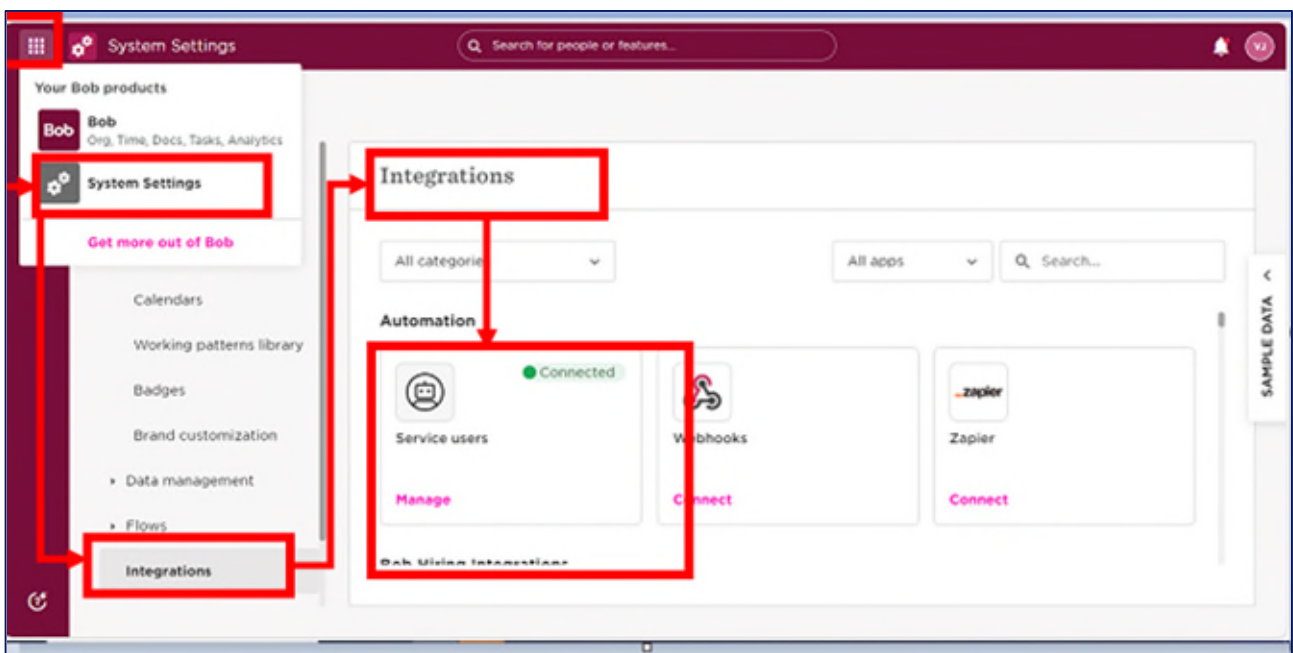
System Settings

Search for people or features...

VJ

Your Bob products

Bob
Bob
Org, Time, Docs, Tasks, Analytics

System Settings

Get more out of Bob

Calendars

Working patterns library

Badges

Brand customization

Data management

Flows

Integrations

Integrations

All categorie

All apps

Search...

Automation

Connected

Service users

Manage

W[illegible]bhooks

C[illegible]nect

zapier

Zapier

Connect

Bob Hiring Integrations

SAMPLE DATA